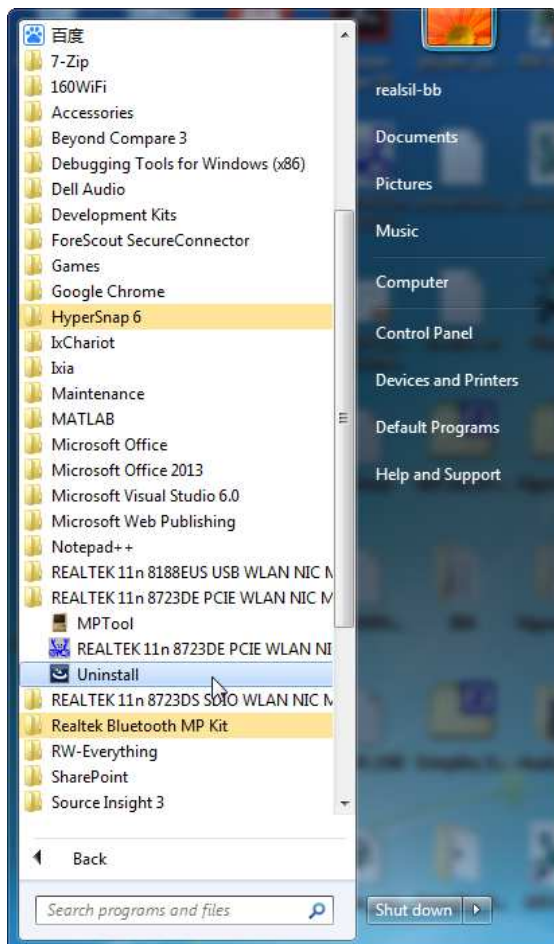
百度
7-Zip
160WiFi
Accessories
Beyond Compare 3
Debugging Tools for Windows (x86)
Dell Audio
Development Kits
ForeScout SecureConnector
Games
Google Chrome
HyperSnap 6
IxChariot
Ixia
Maintenance
MATLAB
Microsoft Office
Microsoft Office 2013
Microsoft Visual Studio 6.0
Microsoft Web Publishing
Notepad++
REALTEK 11n 8188EUS USB WLAN NIC M
REALTEK 11n 8723DE PCIE WLAN NIC M
MPTool
REALTEK 11n 8723DE PCIE WLAN NI
Uninstall
REALTEK 11n 8723DS SDIO WLAN NIC M
Realtek Bluetooth MP Kit
RW-Everything
SharePoint
Source Insight 3
Back
Search programs and files

realsil-bb
Documents
Pictures
Music
Computer
Control Panel
Devices and Printers
Default Programs
Help and Support
Shut down